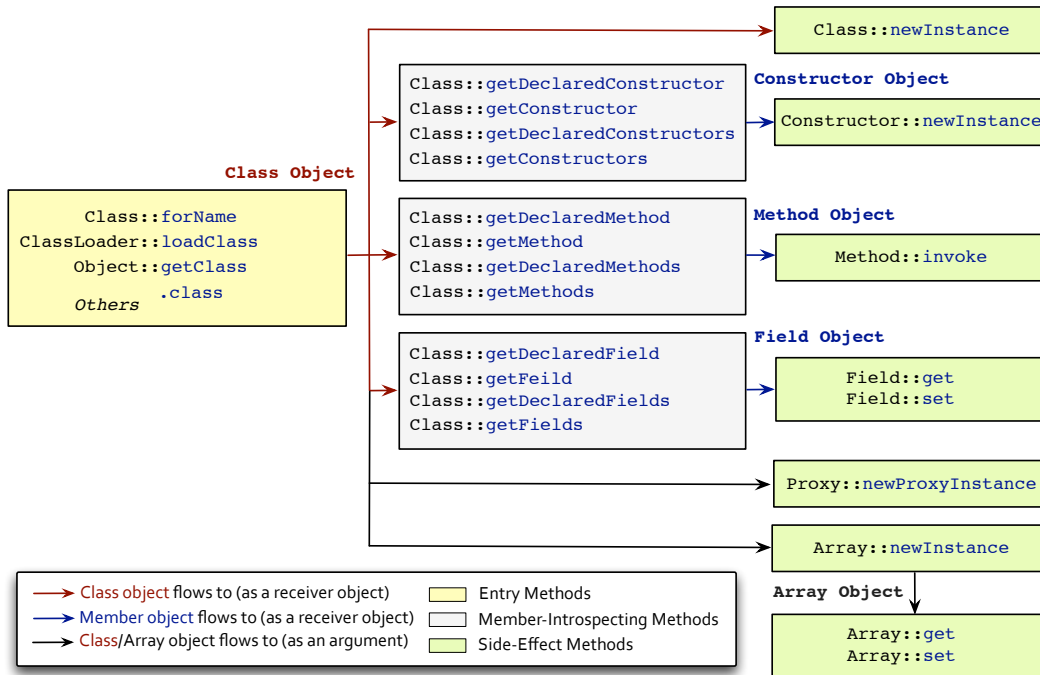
Class::newInstance

Class::getDeclaredConstructor
Class::getConstructor
Class::getDeclaredConstructors
Class::getConstructors

Constructor Object

Constructor::newInstance

Class Object

Class::forName
ClassLoader::loadClass
Object::getClass
.class
Others

Class::getDeclaredMethod
Class::getMethod
Class::getDeclaredMethods
Class::getMethods

Method Object

Method::invoke

Class::getDeclaredField
Class::getFeild
Class::getDeclaredFields
Class::getFields

Field Object

Field::get
Field::set

Proxy::newProxyInstance

Array::newInstance

Array Object

Array::get
Array::set

Class object flows to (as a receiver object)
Member object flows to (as a receiver object)
Class/Array object flows to (as an argument)

Entry Methods
Member-Introspecting Methods
Side-Effect Methods